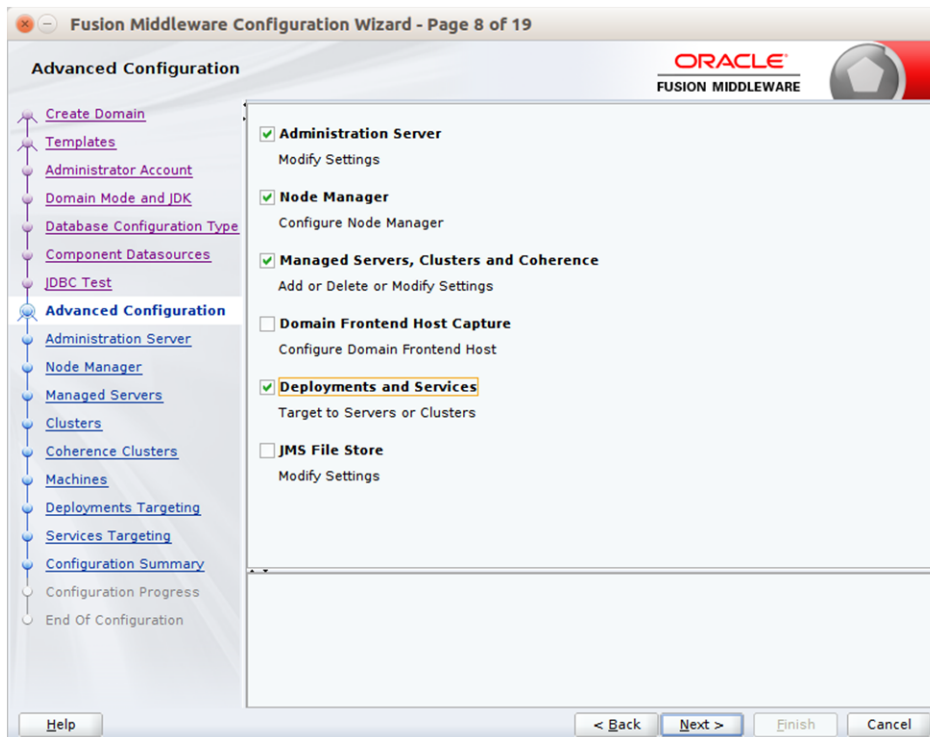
Fusion Middleware Configuration Wizard - Page 8 of 19

Advanced Configuration

ORACLE
FUSION MIDDLEWARE

Create Domain
Templates
Administrator Account
Domain Mode and JDK
Database Configuration Type
Component Datasources
JDBC Test
Advanced Configuration
Administration Server
Node Manager
Managed Servers
Clusters
Coherence Clusters
Machines
Deployments Targeting
Services Targeting
Configuration Summary
Configuration Progress
End Of Configuration

Administration Server
Modify Settings

Node Manager
Configure Node Manager

Managed Servers, Clusters and Coherence
Add or Delete or Modify Settings

Domain Frontend Host Capture
Configure Domain Frontend Host

Deployments and Services
Target to Servers or Clusters

JMS File Store
Modify Settings

Help

< Back

Next >

Finish

Cancel